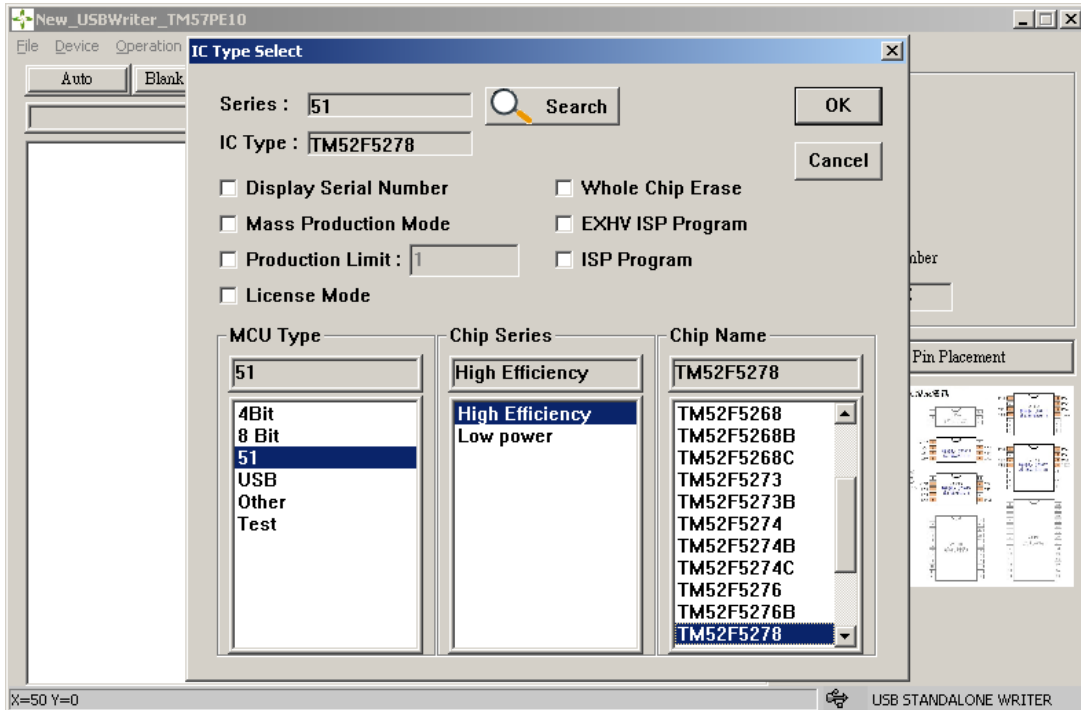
New_USBWriter_TM57PE10

File Device Operation

Auto Blank

IC Type Select

Series : 51

Search

OK

IC Type : TM52F5278

Cancel

Display Serial Number

Whole Chip Erase

Mass Production Mode

EXHV ISP Program

Production Limit : 1

ISP Program

License Mode

nber

MCU Type

51

4Bit
8 Bit
51
USB
Other
Test

Chip Series

High Efficiency

High Efficiency
Low power

Chip Name

TM52F5278

TM52F5268
TM52F5268B
TM52F5268C
TM52F5273
TM52F5273B
TM52F5274
TM52F5274B
TM52F5274C
TM52F5276
TM52F5276B
TM52F5278

Pin Placement

X=50 Y=0

USB STANDALONE WRITER